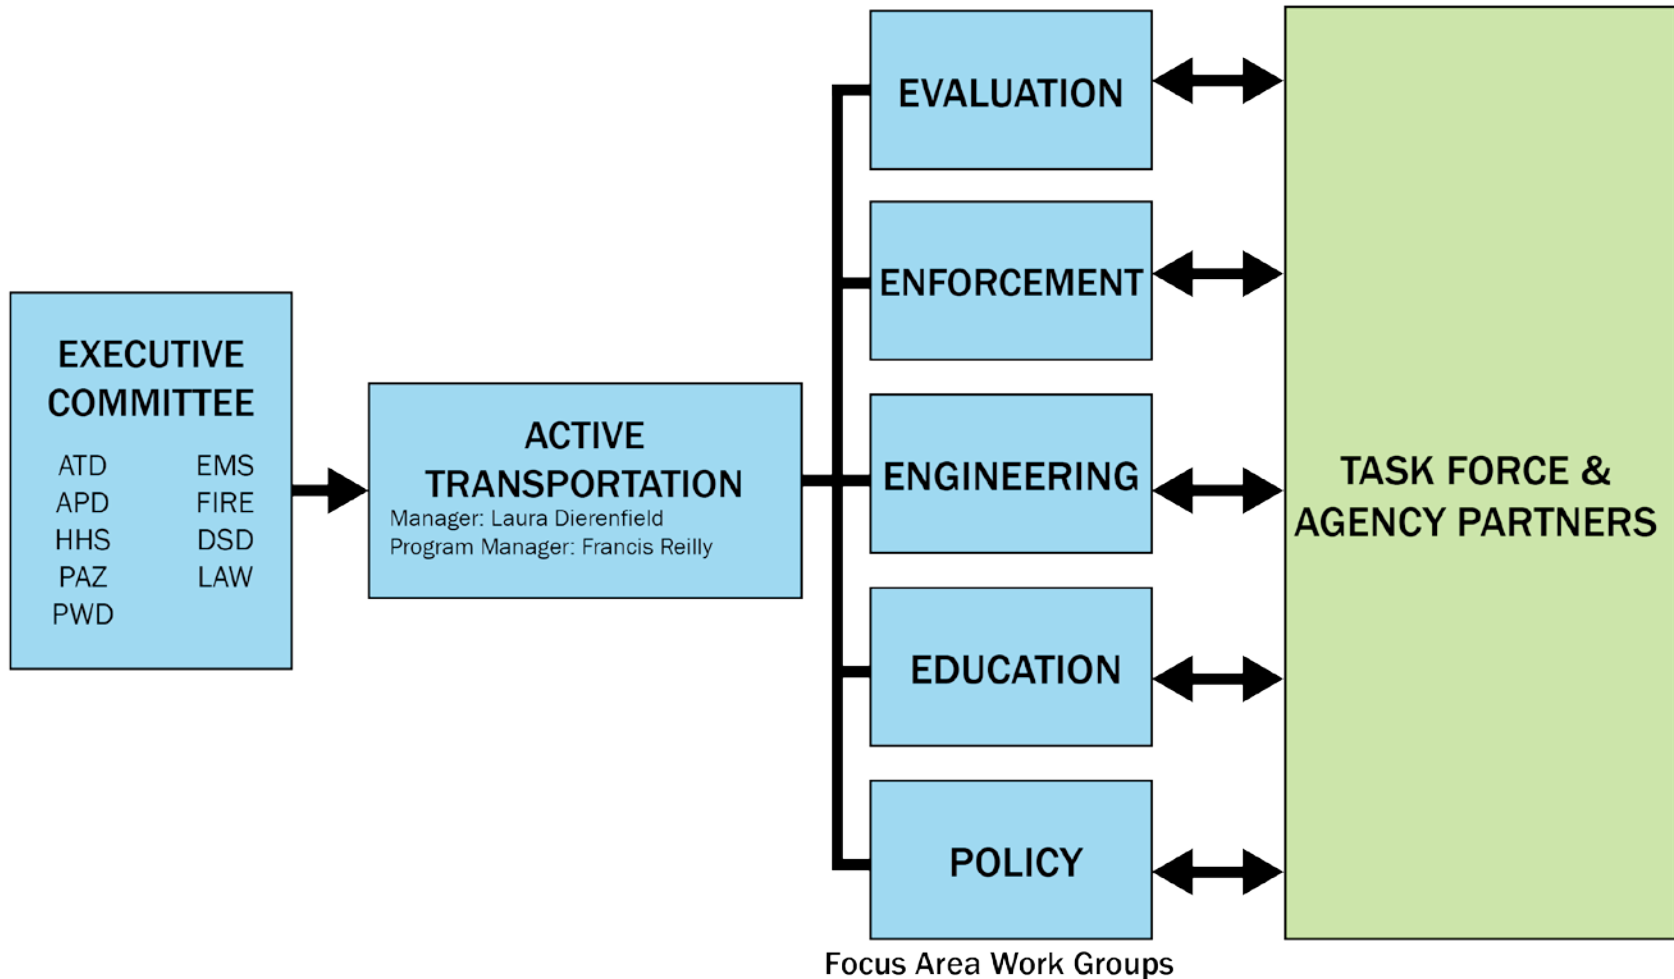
EXECUTIVE COMMITTEE

ATD
APD
HHS
PAZ
PWD

EMS
FIRE
DSD
LAW

ACTIVE TRANSPORTATION
Manager: Laura Dierenfield
Program Manager: Francis Reilly

EVALUATION

ENFORCEMENT

ENGINEERING

EDUCATION

POLICY

Focus Area Work Groups

TASK FORCE & AGENCY PARTNERS